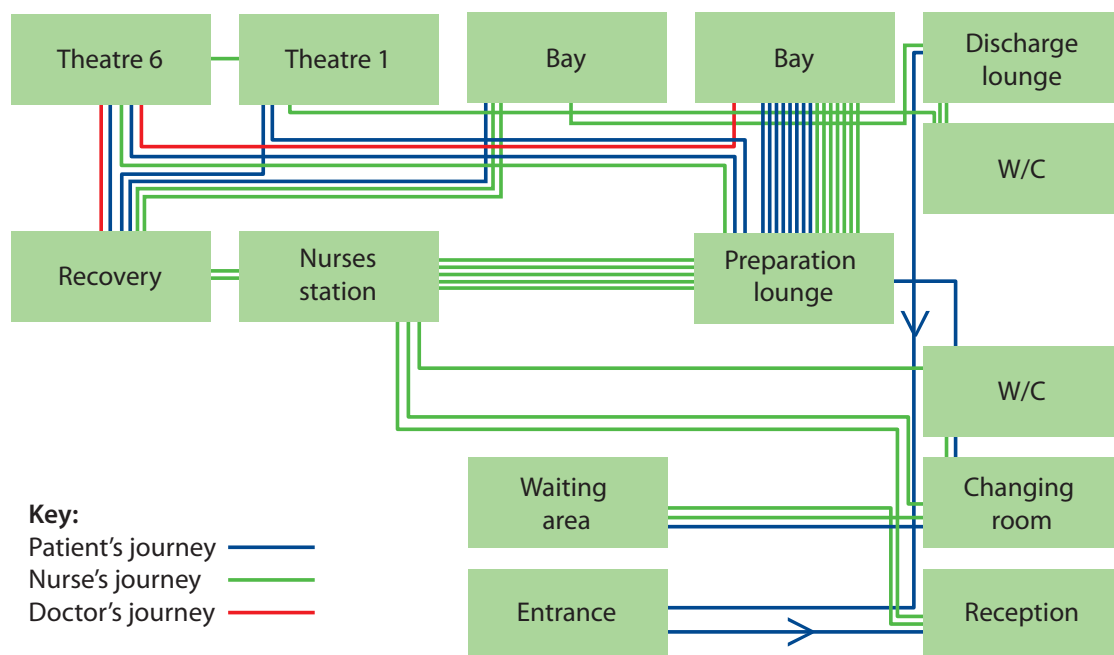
Theatre 6

Theatre 1

Bay

Bay

Discharge lounge

W/C

Recovery

Nurses station

Preparation lounge

W/C

Waiting area

Changing room

Entrance

Reception

Key:
Patient's journey
Nurse's journey
Doctor's journey